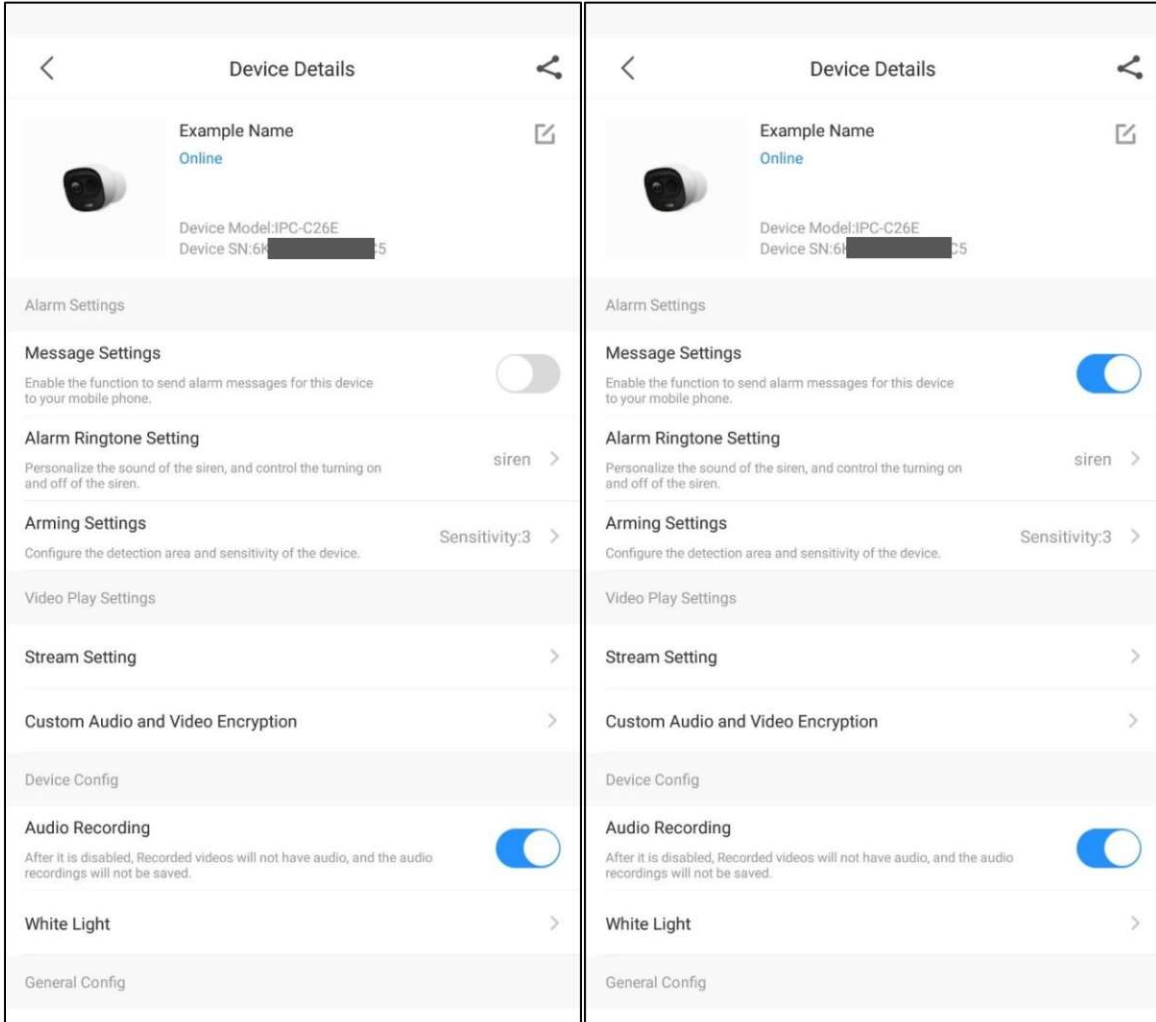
Device Details

Example Name
Online

Device Model:IPC-C26E
Device SN:6K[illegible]5

Alarm Settings

Message Settings
Enable the function to send alarm messages for this device to your mobile phone.

Alarm Ringtone Setting
Personalize the sound of the siren, and control the turning on and off of the siren.
siren

Arming Settings
Configure the detection area and sensitivity of the device.
Sensitivity:3

Video Play Settings

Stream Setting

Custom Audio and Video Encryption

Device Config

Audio Recording
After it is disabled, Recorded videos will not have audio, and the audio recordings will not be saved.

White Light

General Config

Device Details

Example Name
Online

Device Model:IPC-C26E
Device SN:6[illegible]C5

Alarm Settings

Message Settings
Enable the function to send alarm messages for this device to your mobile phone.

Alarm Ringtone Setting
Personalize the sound of the siren, and control the turning on and off of the siren.
siren

Arming Settings
Configure the detection area and sensitivity of the device.
Sensitivity:3

Video Play Settings

Stream Setting

Custom Audio and Video Encryption

Device Config

Audio Recording
After it is disabled, Recorded videos will not have audio, and the audio recordings will not be saved.

White Light

General Config